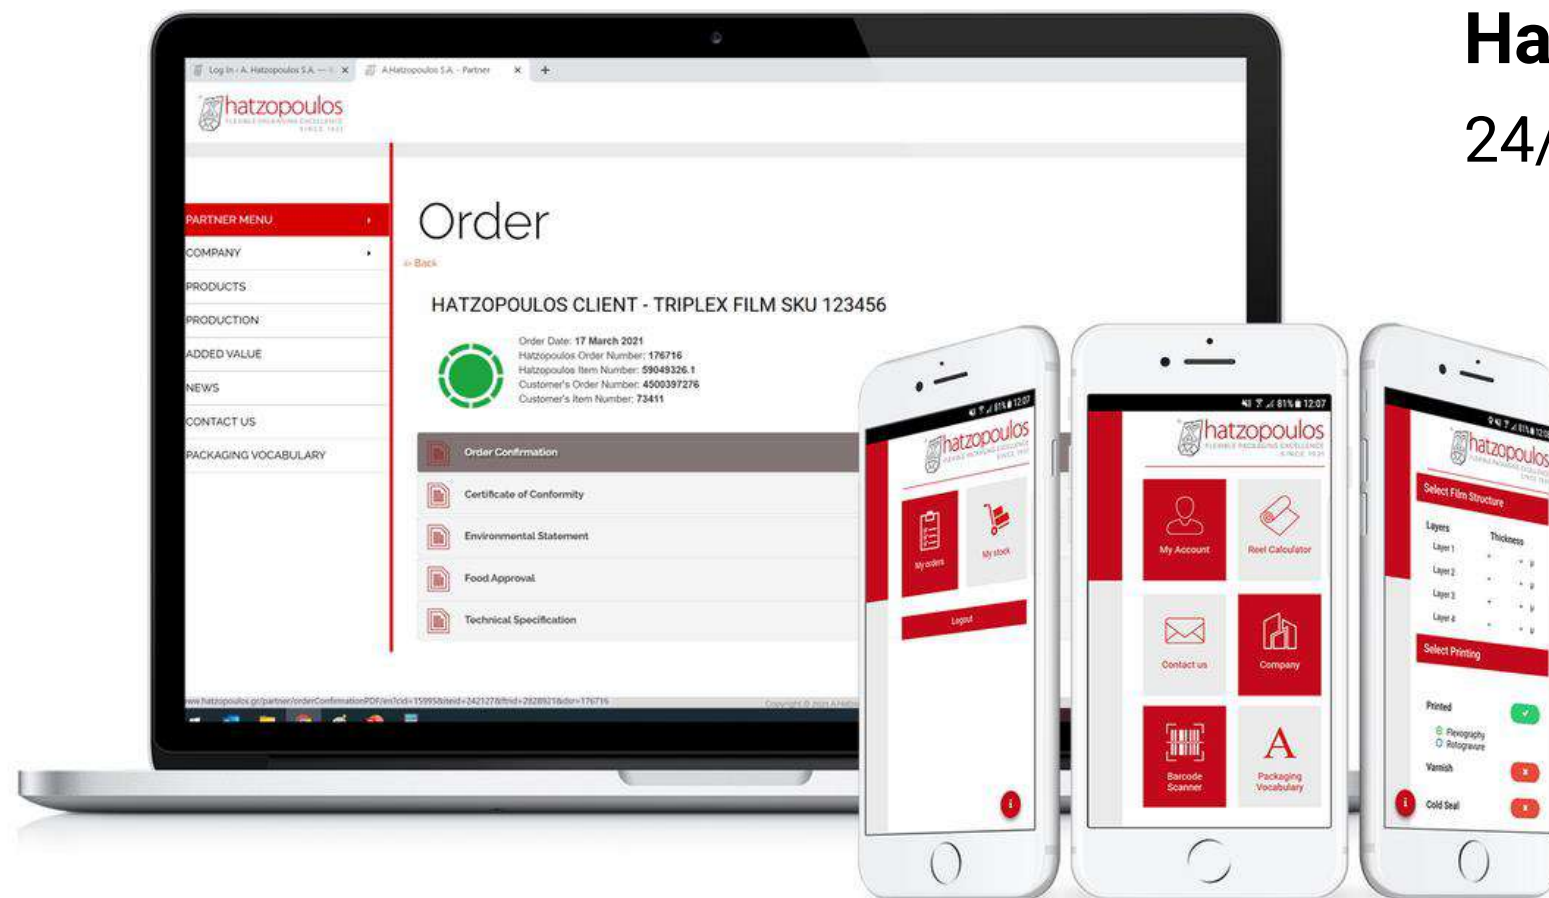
Log In - A. Hatzopoulos S.A. ×
A.Hatzopoulos S.A. - Partner ×
+

hatzopoulos
FLEXIBLE PACKAGING EXCELLENCE SINCE 1921

PARTNER MENU
COMPANY
PRODUCTS
PRODUCTION
ADDED VALUE
NEWS
CONTACT US
PACKAGING VOCABULARY

Order
← Back

HATZOPOULOS CLIENT - TRIPLEX FILM SKU 123456

Order Date: 17 March 2021
Hatzopoulos Order Number: 176716
Hatzopoulos Item Number: 59049326.1
Customer's Order Number: 4500397276
Customer's Item Number: 73411

Order Confirmation
Certificate of Conformity
Environmental Statement
Food Approval
Technical Specification

Ha
24/

hatzopoulos
My orders
My stock
Logout

12:07
hatzopoulos
My Account
Reel Calculator
Contact us
Company
Barcode Scanner
Packaging Vocabulary

hatzopoulos
Select Film Structure
Layers
Thickness
Layer 1
Layer 2
Layer 3
Layer 4
Select Printing
Printed
Flexography
Rotogravure
Varnish
Cold Seal